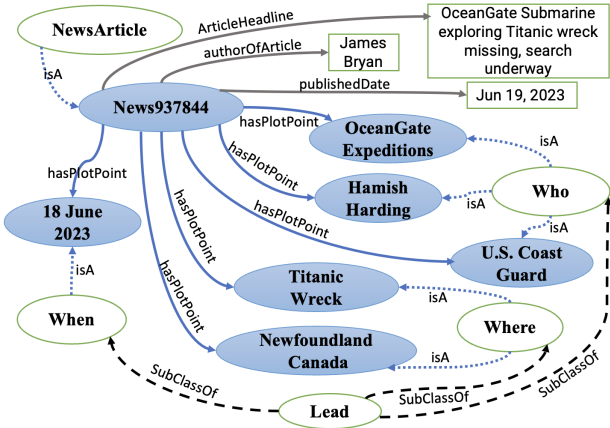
NewsArticle

ArticleHeadline

OceanGate Submarine exploring Titanic wreck missing, search underway

authorOfArticle

James Bryan

isA

publishedDate

News937844

Jun 19, 2023

hasPlotPoint

OceanGate Expeditions

isA

hasPlotPoint

hasPlotPoint

Hamish Harding

isA

Who

hasPlotPoint

18 June 2023

hasPlotPoint

isA

hasPlotPoint

U.S. Coast Guard

isA

Titanic Wreck

hasPlotPoint

isA

When

Where

Newfoundland Canada

isA

SubClassOf

SubClassOf

SubClassOf

Lead